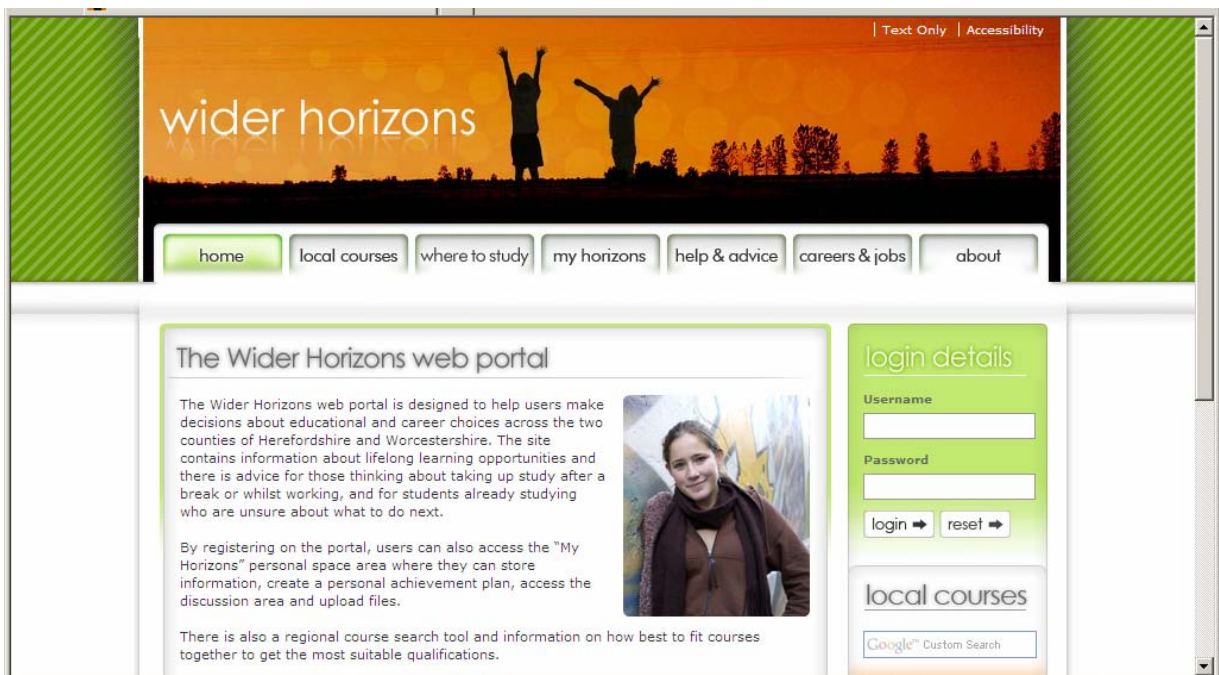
| Text Only | Accessibility

wider horizons

home | local courses | where to study | my horizons | help & advice | careers & jobs | about

The Wider Horizons web portal

The Wider Horizons web portal is designed to help users make decisions about educational and career choices across the two counties of Herefordshire and Worcestershire. The site contains information about lifelong learning opportunities and there is advice for those thinking about taking up study after a break or whilst working, and for students already studying who are unsure about what to do next.

By registering on the portal, users can also access the "My Horizons" personal space area where they can store information, create a personal achievement plan, access the discussion area and upload files.

There is also a regional course search tool and information on how best to fit courses together to get the most suitable qualifications.

login details

Username

Password

login ➡ reset ➡

local courses

Google™ Custom Search